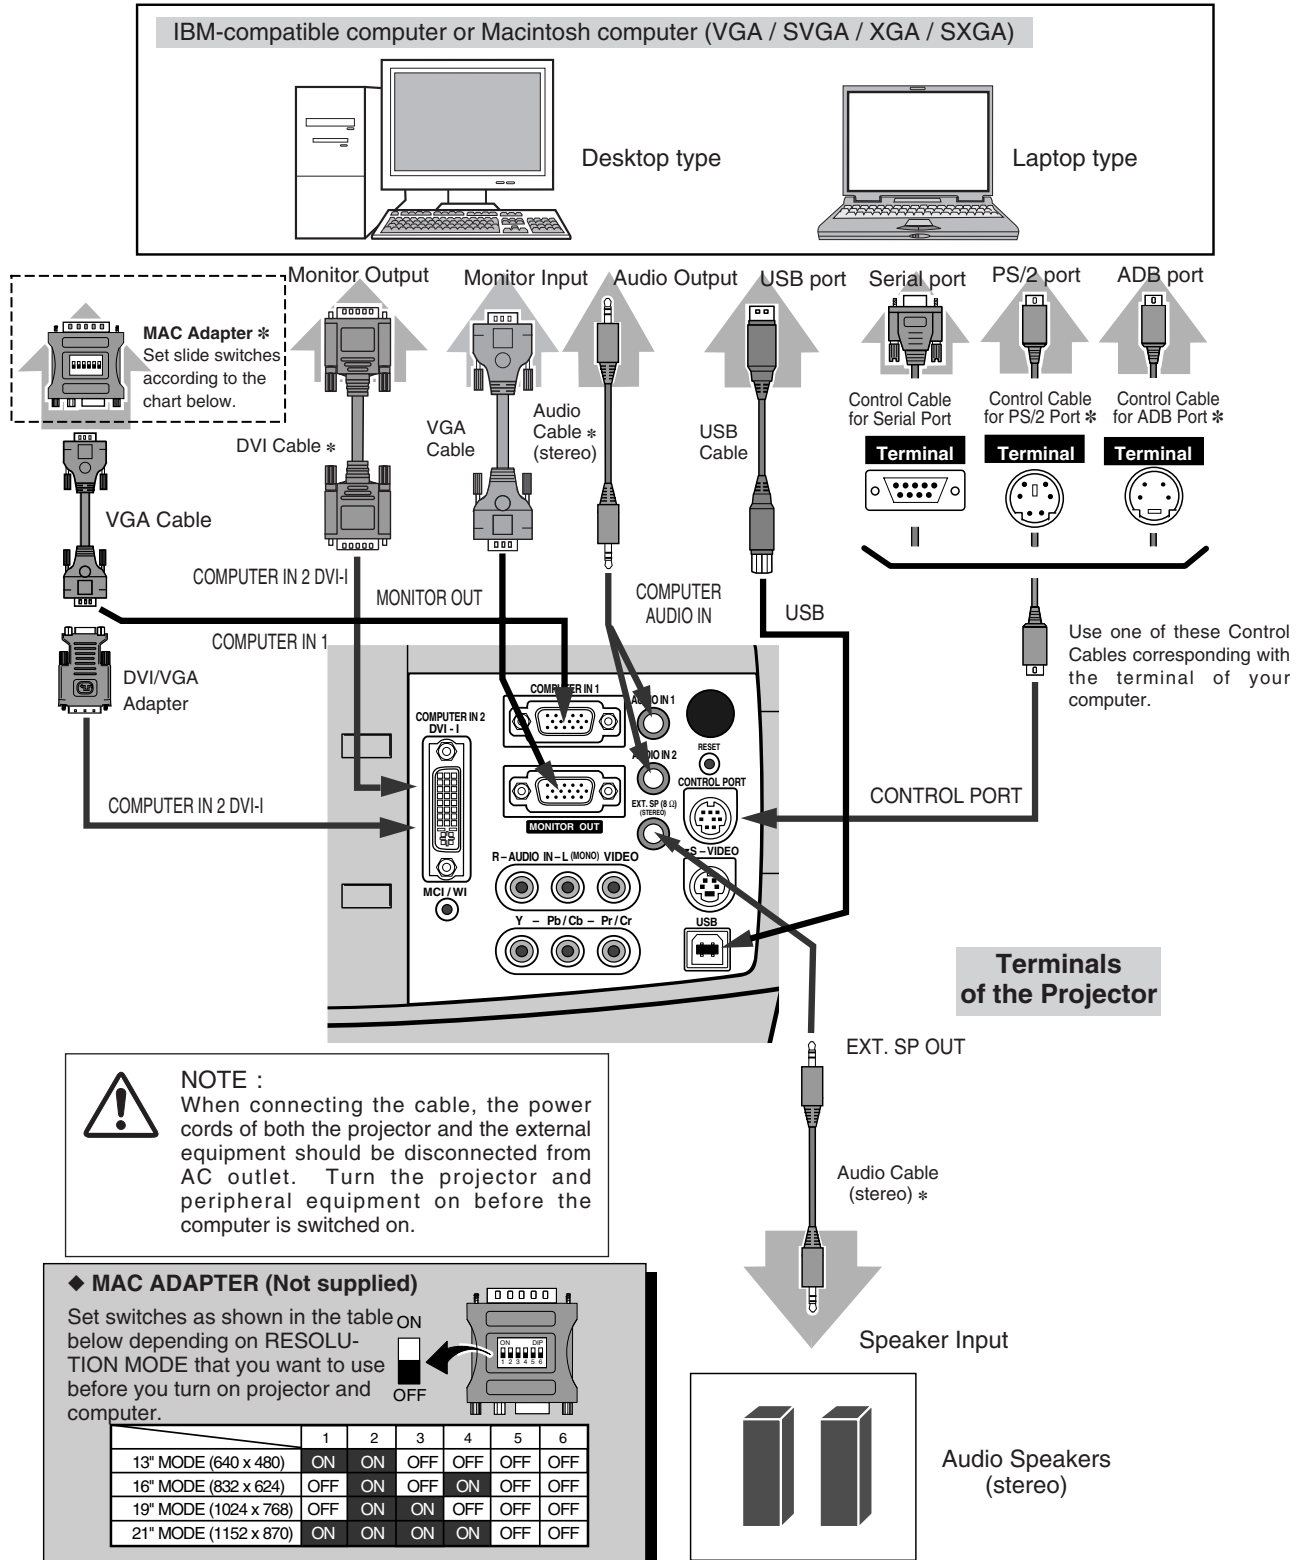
IBM-compatible computer or Macintosh computer (VGA / SVGA / XGA / SXGA)

Desktop type

Laptop type

MAC Adapter ✻
Set slide switches according to the chart below.

Monitor Output

Monitor Input

Audio Output

USB port

Serial port

PS/2 port

ADB port

DVI Cable ✻

VGA Cable

Audio Cable ✻ (stereo)

USB Cable

Control Cable for Serial Port

Control Cable for PS/2 Port ✻

Control Cable for ADB Port ✻

Terminal

Terminal

Terminal

VGA Cable

COMPUTER IN 2 DVI-I

MONITOR OUT

COMPUTER AUDIO IN

USB

COMPUTER IN 1

DVI/VGA Adapter

Use one of these Control Cables corresponding with the terminal of your computer.

COMPUTER IN 1

AUDIO IN 1

COMPUTER IN 2 DVI - I

AUDIO IN 2

RESET

CONTROL PORT

EXT. SP (8 Ω) (STEREO)

MONITOR OUT

CONTROL PORT

COMPUTER IN 2 DVI-I

R – AUDIO IN – L (MONO) VIDEO

S – VIDEO

MCI / WI

Y – Pb / Cb – Pr / Cr

USB

Terminals of the Projector

EXT. SP OUT

NOTE :
When connecting the cable, the power cords of both the projector and the external equipment should be disconnected from AC outlet. Turn the projector and peripheral equipment on before the computer is switched on.

Audio Cable (stereo) ✻

◆ MAC ADAPTER (Not supplied)
Set switches as shown in the table below depending on RESOLUTION MODE that you want to use before you turn on projector and computer.

ON

OFF

ON DIP
1 2 3 4 5 6

Speaker Input

| | 1 | 2 | 3 | 4 | 5 | 6 |
|---|---|---|---|---|---|---|
| 13" MODE (640 x 480) | ON | ON | OFF | OFF | OFF | OFF |
| 16" MODE (832 x 624) | OFF | ON | OFF | ON | OFF | OFF |
| 19" MODE (1024 x 768) | OFF | ON | ON | OFF | OFF | OFF |
| 21" MODE (1152 x 870) | ON | ON | ON | ON | OFF | OFF |

Audio Speakers (stereo)